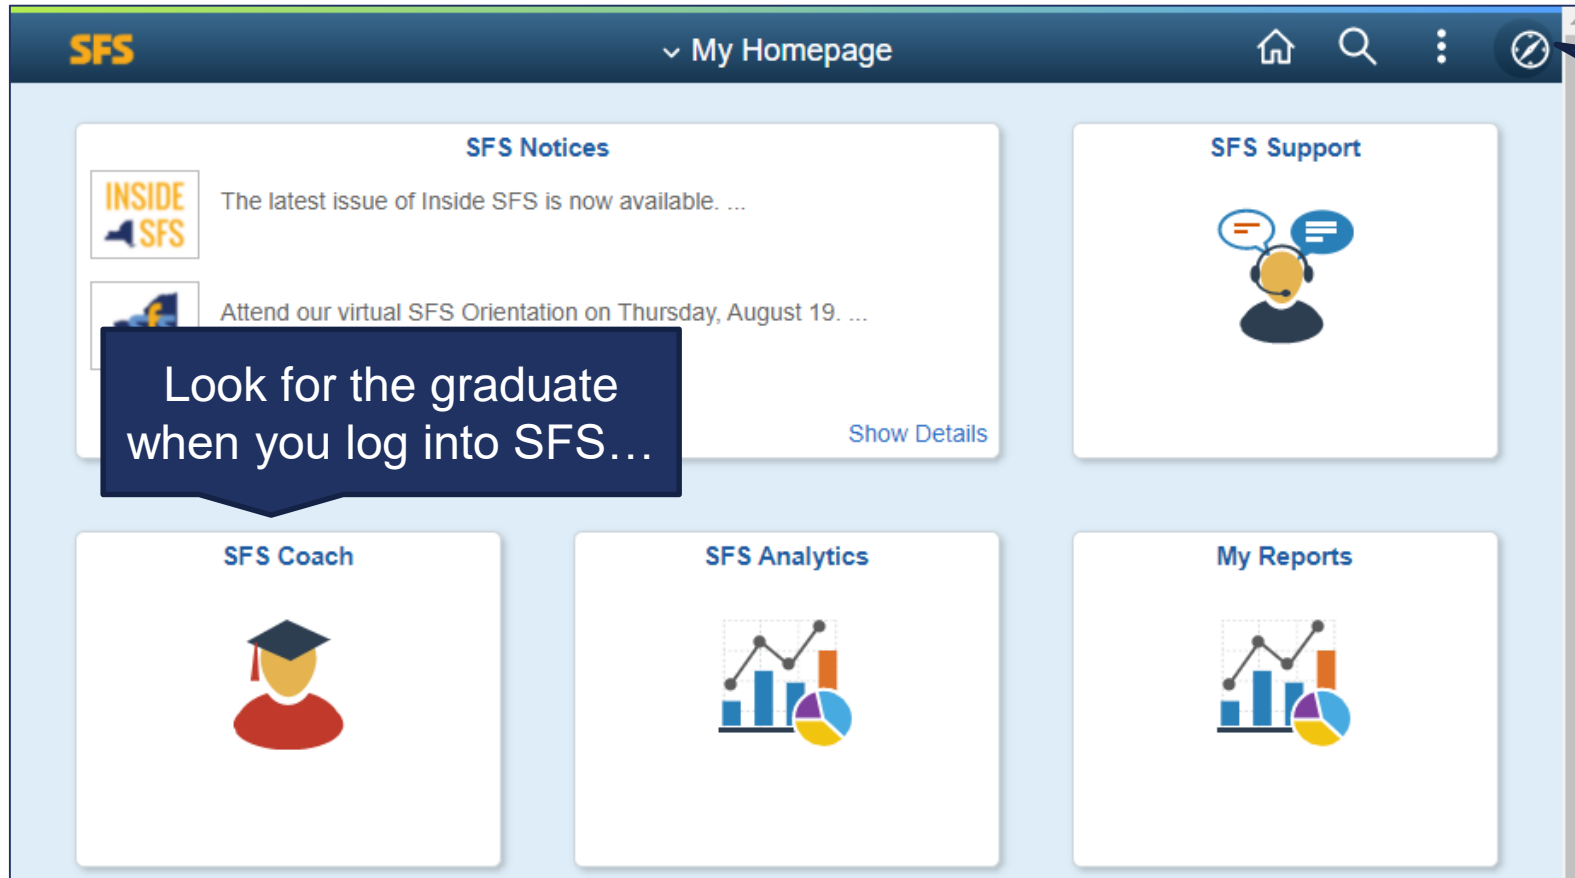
SFS

My Homepage

SFS Notices

INSIDE SFS

The latest issue of Inside SFS is now available. ...

Attend our virtual SFS Orientation on Thursday, August 19. ...

Look for the graduate when you log into SFS…

Show Details

SFS Support

SFS Coach

SFS Analytics

My Reports